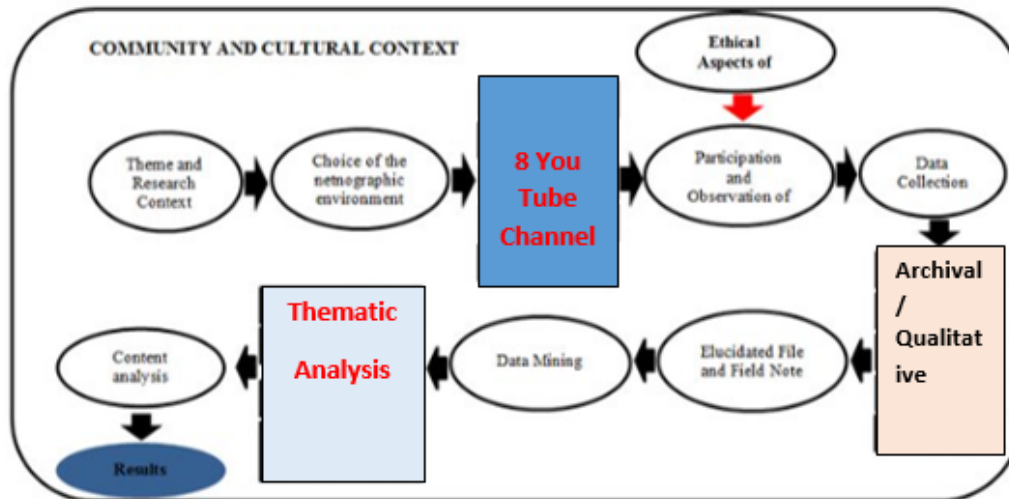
COMMUNITY AND CULTURAL CONTEXT

Ethical Aspects of

Theme and Research Context

Choice of the netnographic environment

8 You Tube Channel

Participation and Observation of

Data Collection

Archival / Qualitative

Elucidated File and Field Note

Data Mining

Thematic Analysis

Content analysis

Results